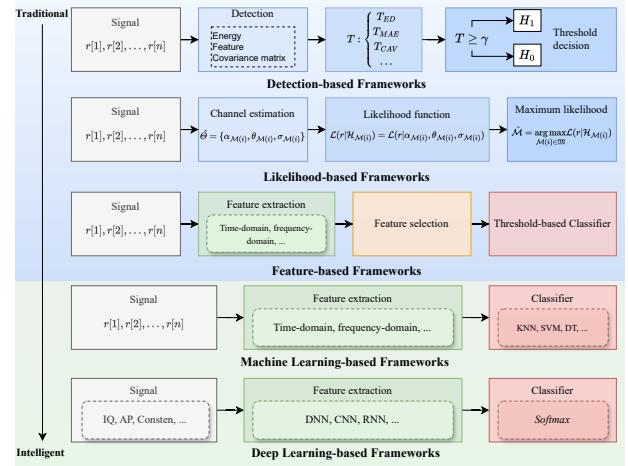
Traditional

Signal

$r[1], r[2], \ldots, r[n]$

Detection

Energy
Feature
Covariance matrix

$T : \begin{cases} T_{ED} \\ T_{MAE} \\ T_{CAV} \\ \ldots \end{cases}$

$T \geq \gamma$

$H_1$

$H_0$

Threshold decision

Detection-based Frameworks

Signal

$r[1], r[2], \ldots, r[n]$

Channel estimation

$\hat{\Theta} = \{\alpha_{\mathcal{M}(i)}, \theta_{\mathcal{M}(i)}, \sigma_{\mathcal{M}(i)}\}$

Likelihood function

$\mathcal{L}(r|\mathcal{H}_{\mathcal{M}(i)}) = \mathcal{L}(r|\alpha_{\mathcal{M}(i)}, \theta_{\mathcal{M}(i)}, \sigma_{\mathcal{M}(i)})$

Maximum likelihood

$\hat{\mathcal{M}} = \underset{\mathcal{M}(i) \in \mathfrak{M}}{\arg\max} \mathcal{L}(r|\mathcal{H}_{\mathcal{M}(i)})$

Likelihood-based Frameworks

Signal

$r[1], r[2], \ldots, r[n]$

Feature extraction

Time-domain, frequency-domain, ...

Feature selection

Threshold-based Classifier

Feature-based Frameworks

Signal

$r[1], r[2], \ldots, r[n]$

Feature extraction

Time-domain, frequency-domain, ...

Classifier

KNN, SVM, DT, ...

Machine Learning-based Frameworks

Signal

IQ, AP, Consten, ...

Feature extraction

DNN, CNN, RNN, ...

Classifier

Softmax

Intelligent

Deep Learning-based Frameworks